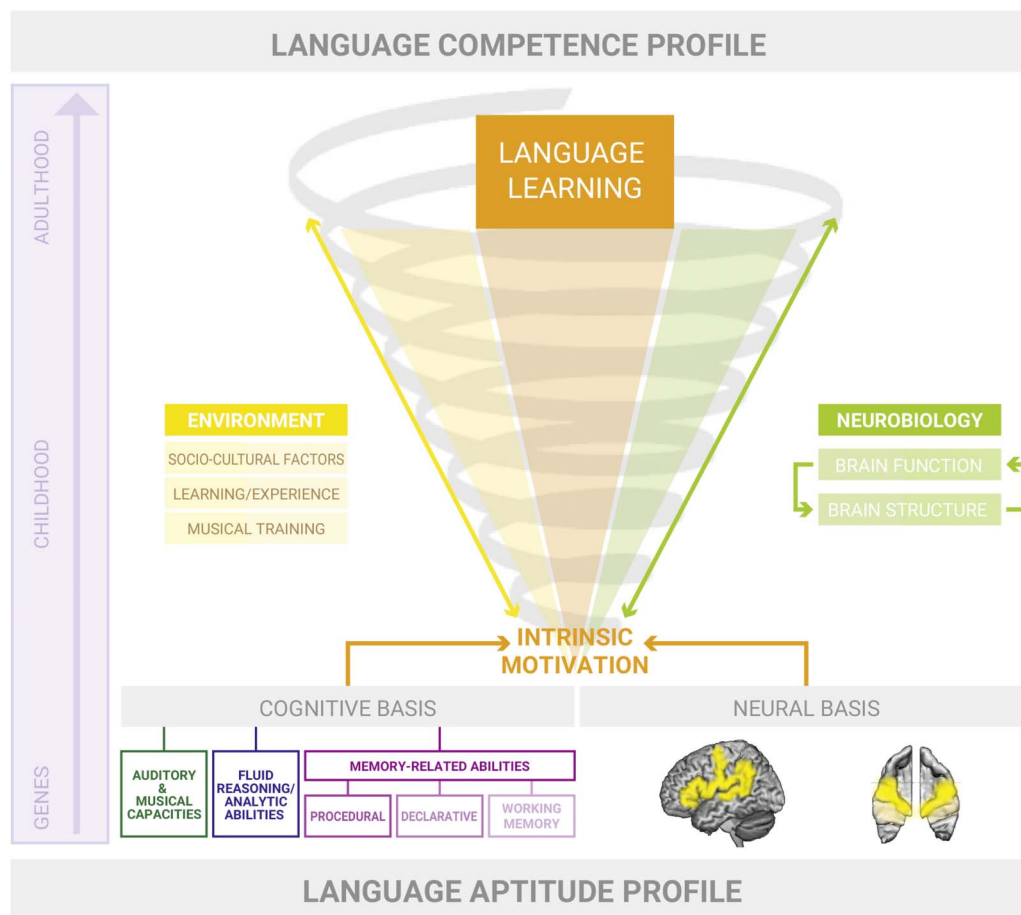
LANGUAGE COMPETENCE PROFILE

ADULTHOOD

CHILDHOOD

GENES

LANGUAGE LEARNING

ENVIRONMENT

SOCIO-CULTURAL FACTORS

LEARNING/EXPERIENCE

MUSICAL TRAINING

NEUROBIOLOGY

BRAIN FUNCTION

BRAIN STRUCTURE

INTRINSIC MOTIVATION

COGNITIVE BASIS

NEURAL BASIS

AUDITORY & MUSICAL CAPACITIES

FLUID REASONING/ ANALYTIC ABILITIES

MEMORY-RELATED ABILITIES

PROCEDURAL

DECLARATIVE

WORKING MEMORY

LANGUAGE APTITUDE PROFILE